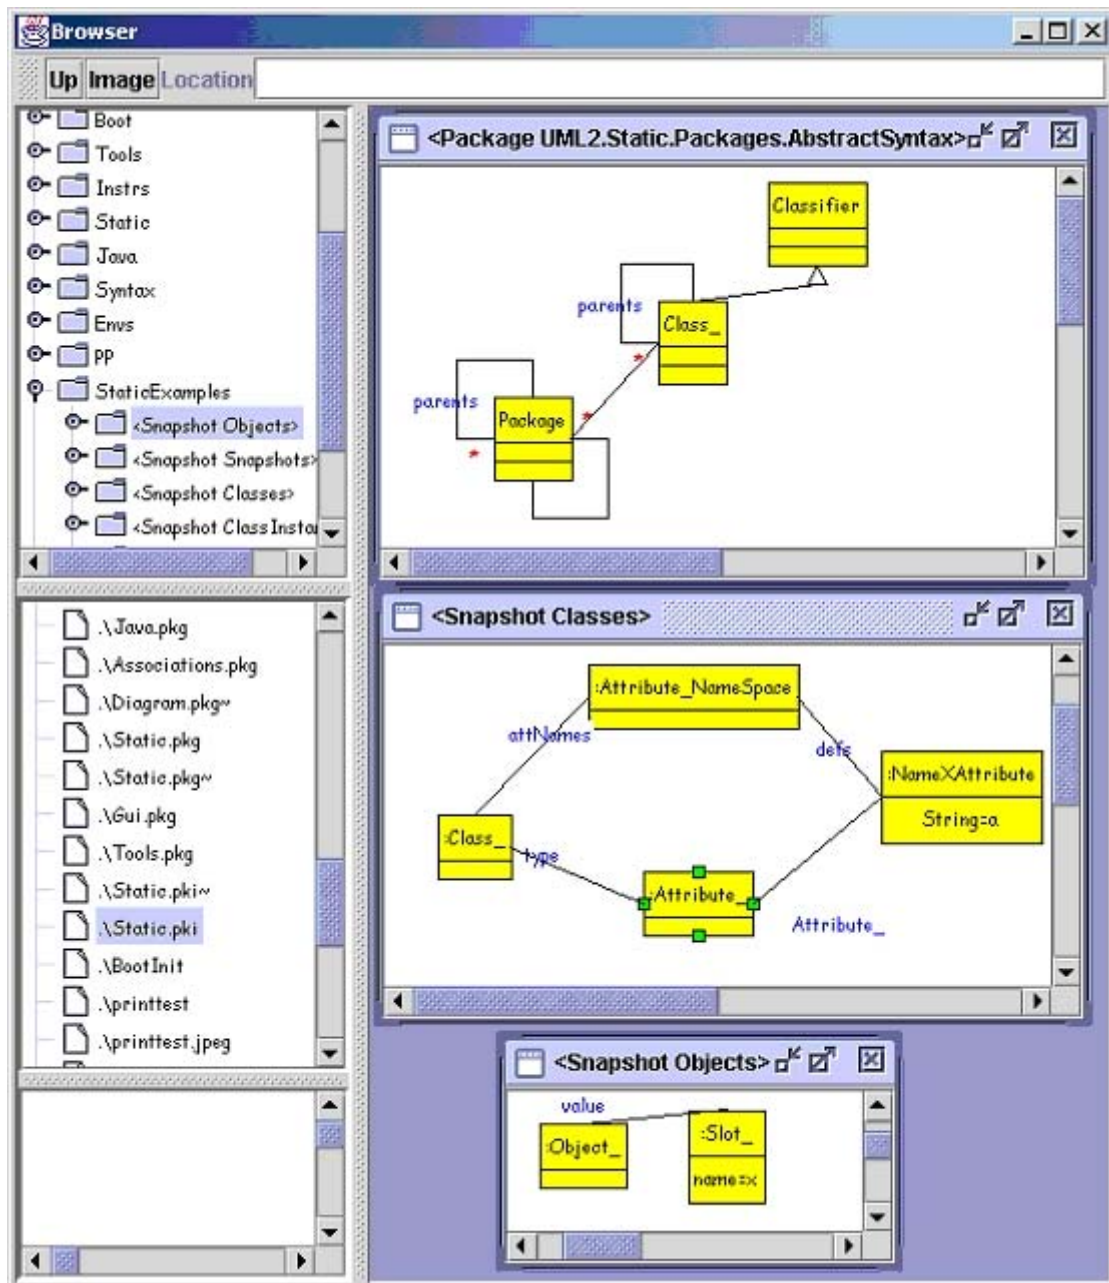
Browser

Up Image Location

Boot
Tools
Instrs
Static
Java
Syntax
Envs
PP
StaticExamples
<Snapshot Objects>
<Snapshot Snapshots>
<Snapshot Classes>
<Snapshot ClassInsta

.\Java.pkg
.\Associations.pkg
.\Diagram.pkg~
.\Static.pkg
.\Static.pkg~
.\Gui.pkg
.\Tools.pkg
.\Static.pki~
.\Static.pki
.\BootInit
.\printtest
.\printtest.jpeg

<Package UML2.Static.Packages.AbstractSyntax>

Classifier
parents
Class_
*
parents
Package
*
*

<Snapshot Classes>

:Attribute_NameSpace
attNames
defs
:NameXAttribute
String=a
:Class_
type
:Attribute_
Attribute_

<Snapshot Objects>

value
:Object_
:Slot_
name=x